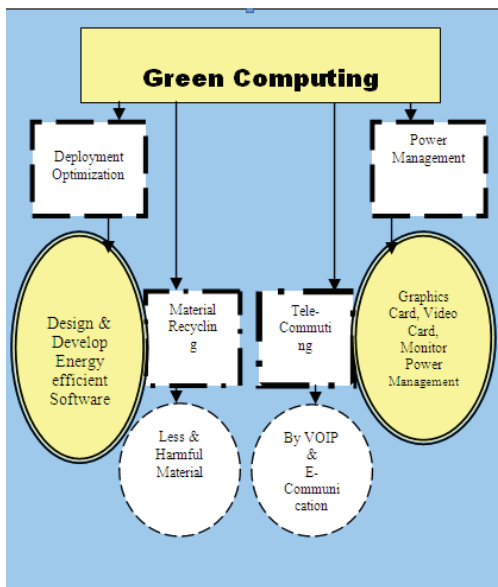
Green Computing

Deployment Optimization

Power Management

Design & Develop Energy efficient Software

Material Recycling

Tele-Commuting

Graphics Card, Video Card, Monitor Power Management

Less & Harmful Material

By VOIP & E-Communication